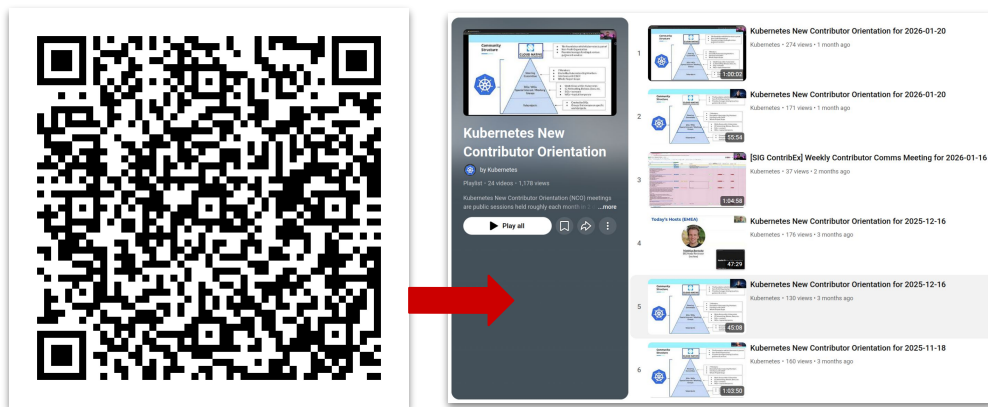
Kubernetes New Contributor Orientation

by Kubernetes

Playlist • 24 videos • 1,178 views

Kubernetes New Contributor Orientation (NCO) meetings are public sessions held roughly each month in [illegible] ...more

Play all

1
1:00:02
Kubernetes New Contributor Orientation for 2026-01-20
Kubernetes • 274 views • 1 month ago

2
55:54
Kubernetes New Contributor Orientation for 2026-01-20
Kubernetes • 171 views • 1 month ago

3
1:04:58
[SIG ContribEx] Weekly Contributor Comms Meeting for 2026-01-16
Kubernetes • 37 views • 2 months ago

4
Today's Hosts (EMEA)
47:29
Kubernetes New Contributor Orientation for 2025-12-16
Kubernetes • 176 views • 3 months ago

5
45:08
Kubernetes New Contributor Orientation for 2025-12-16
Kubernetes • 130 views • 3 months ago

6
1:03:50
Kubernetes New Contributor Orientation for 2025-11-18
Kubernetes • 160 views • 3 months ago